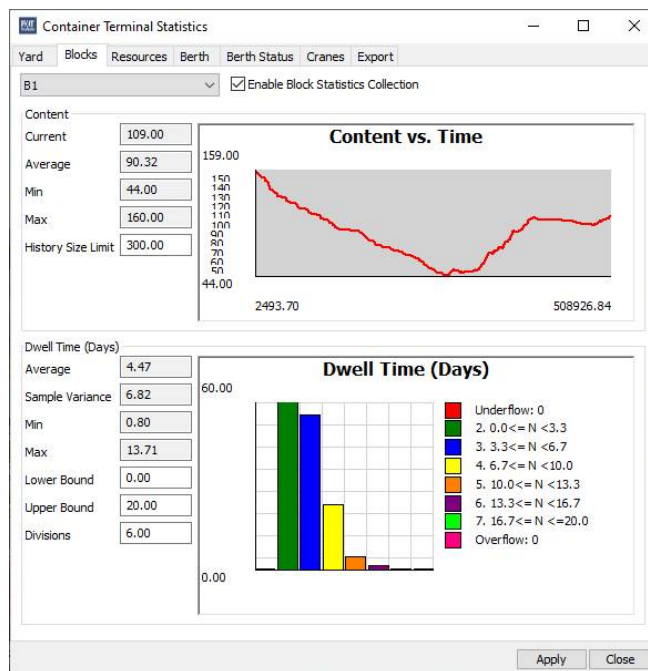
Container Terminal Statistics

Yard | Blocks | Resources | Berth | Berth Status | Cranes | Export

B1

Enable Block Statistics Collection

Content

Current 109.00

Average 90.32

Min 44.00

Max 160.00

History Size Limit 300.00

Content vs. Time

159.00

150
140
130
120
110
100
90
80
70
60
50

44.00

2493.70

508926.84

Dwell Time (Days)

Average 4.47

Sample Variance 6.82

Min 0.80

Max 13.71

Lower Bound 0.00

Upper Bound 20.00

Divisions 6.00

Dwell Time (Days)

60.00

0.00

Underflow: 0
2. 0.0<= N <3.3
3. 3.3<= N <6.7
4. 6.7<= N <10.0
5. 10.0<= N <13.3
6. 13.3<= N <16.7
7. 16.7<= N <=20.0
Overflow: 0

Apply

Close